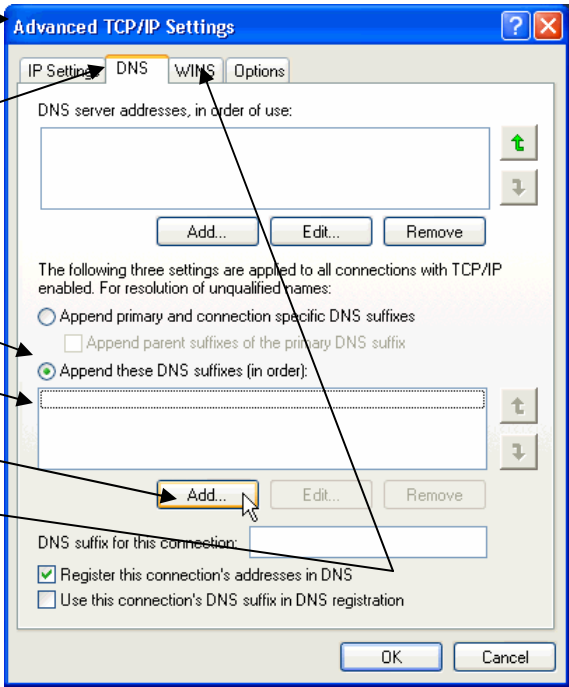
Advanced TCP/IP Settings

IP Settings DNS WINS Options

DNS server addresses, in order of use:

Add... Edit... Remove

The following three settings are applied to all connections with TCP/IP enabled. For resolution of unqualified names:

Append primary and connection specific DNS suffixes

Append parent suffixes of the primary DNS suffix

Append these DNS suffixes (in order):

Add... Edit... Remove

DNS suffix for this connection:

Register this connection's addresses in DNS

Use this connection's DNS suffix in DNS registration

OK Cancel